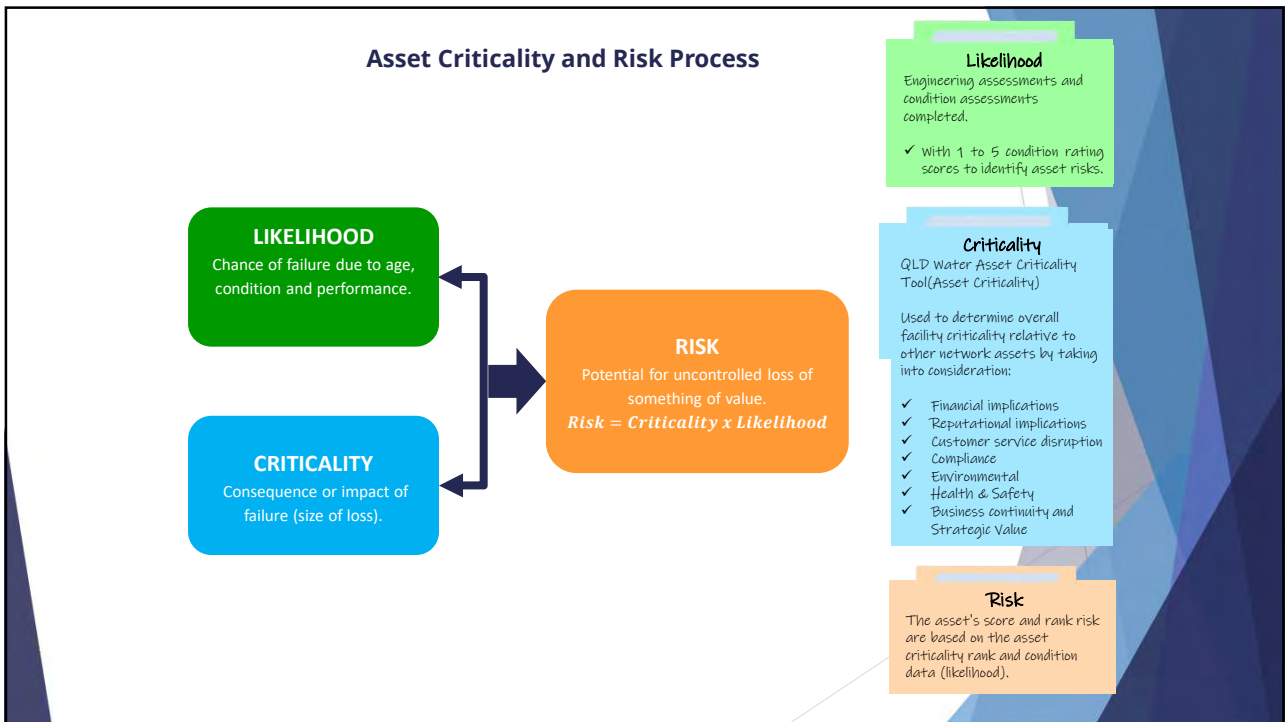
Asset Criticality and Risk Process

LIKELIHOOD
Chance of failure due to age, condition and performance.

CRITICALITY
Consequence or impact of failure (size of loss).

RISK
Potential for uncontrolled loss of something of value.
$Risk = Criticality\ x\ Likelihood$

Likelihood
Engineering assessments and condition assessments completed.

✓ With 1 to 5 condition rating scores to identify asset risks.

Criticality
QLD Water Asset Criticality Tool(Asset Criticality)

Used to determine overall facility criticality relative to other network assets by taking into consideration:

✓ Financial implications
✓ Reputational implications
✓ Customer service disruption
✓ Compliance
✓ Environmental
✓ Health & Safety
✓ Business continuity and Strategic Value

Risk
The asset's score and rank risk are based on the asset criticality rank and condition data (likelihood).